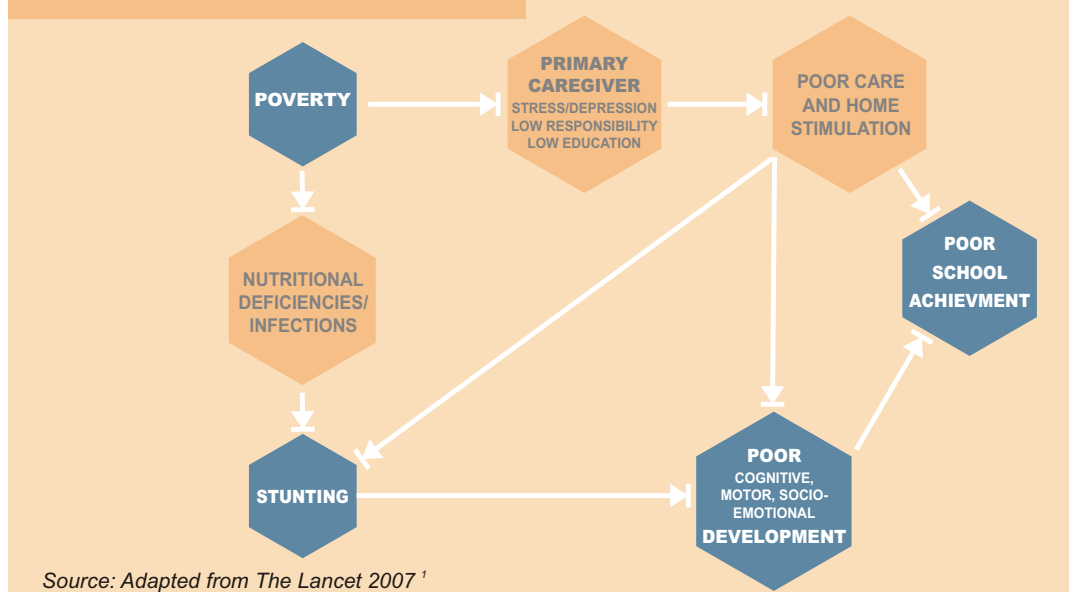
POVERTY

PRIMARY CAREGIVER
STRESS/DEPRESSION
LOW RESPONSIBILITY
LOW EDUCATION

POOR CARE AND HOME STIMULATION

NUTRITIONAL DEFICIENCIES/ INFECTIONS

POOR SCHOOL ACHIEVMENT

STUNTING

POOR
COGNITIVE, MOTOR, SOCIO-EMOTIONAL
DEVELOPMENT

Source: Adapted from The Lancet 2007 $^{1}$